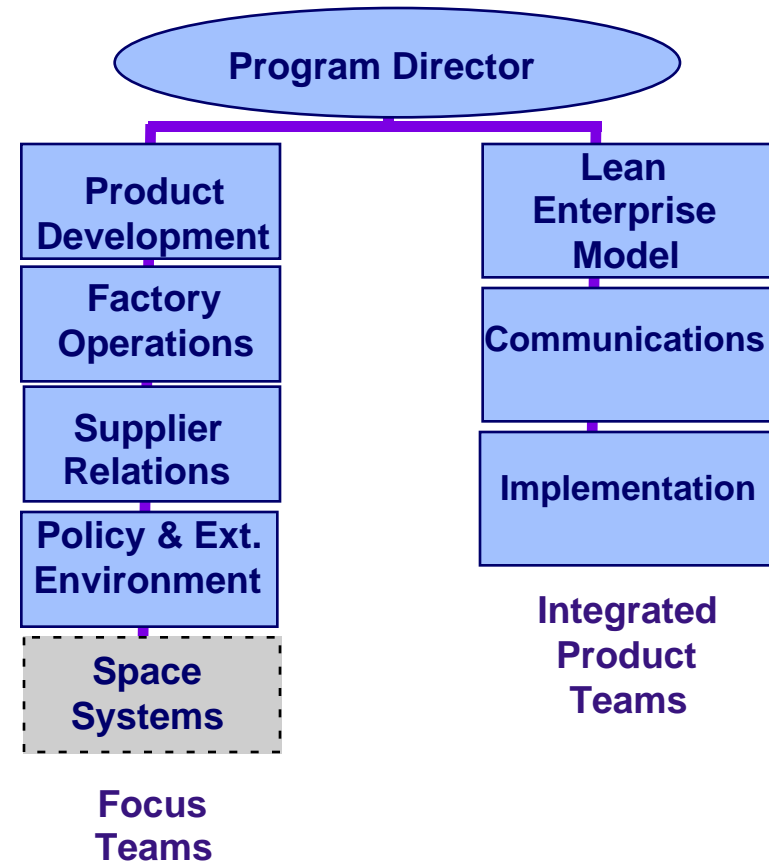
Program Director

Product Development

Factory Operations

Supplier Relations

Policy & Ext. Environment

Space Systems

Focus Teams

Lean Enterprise Model

Communications

Implementation

Integrated Product Teams